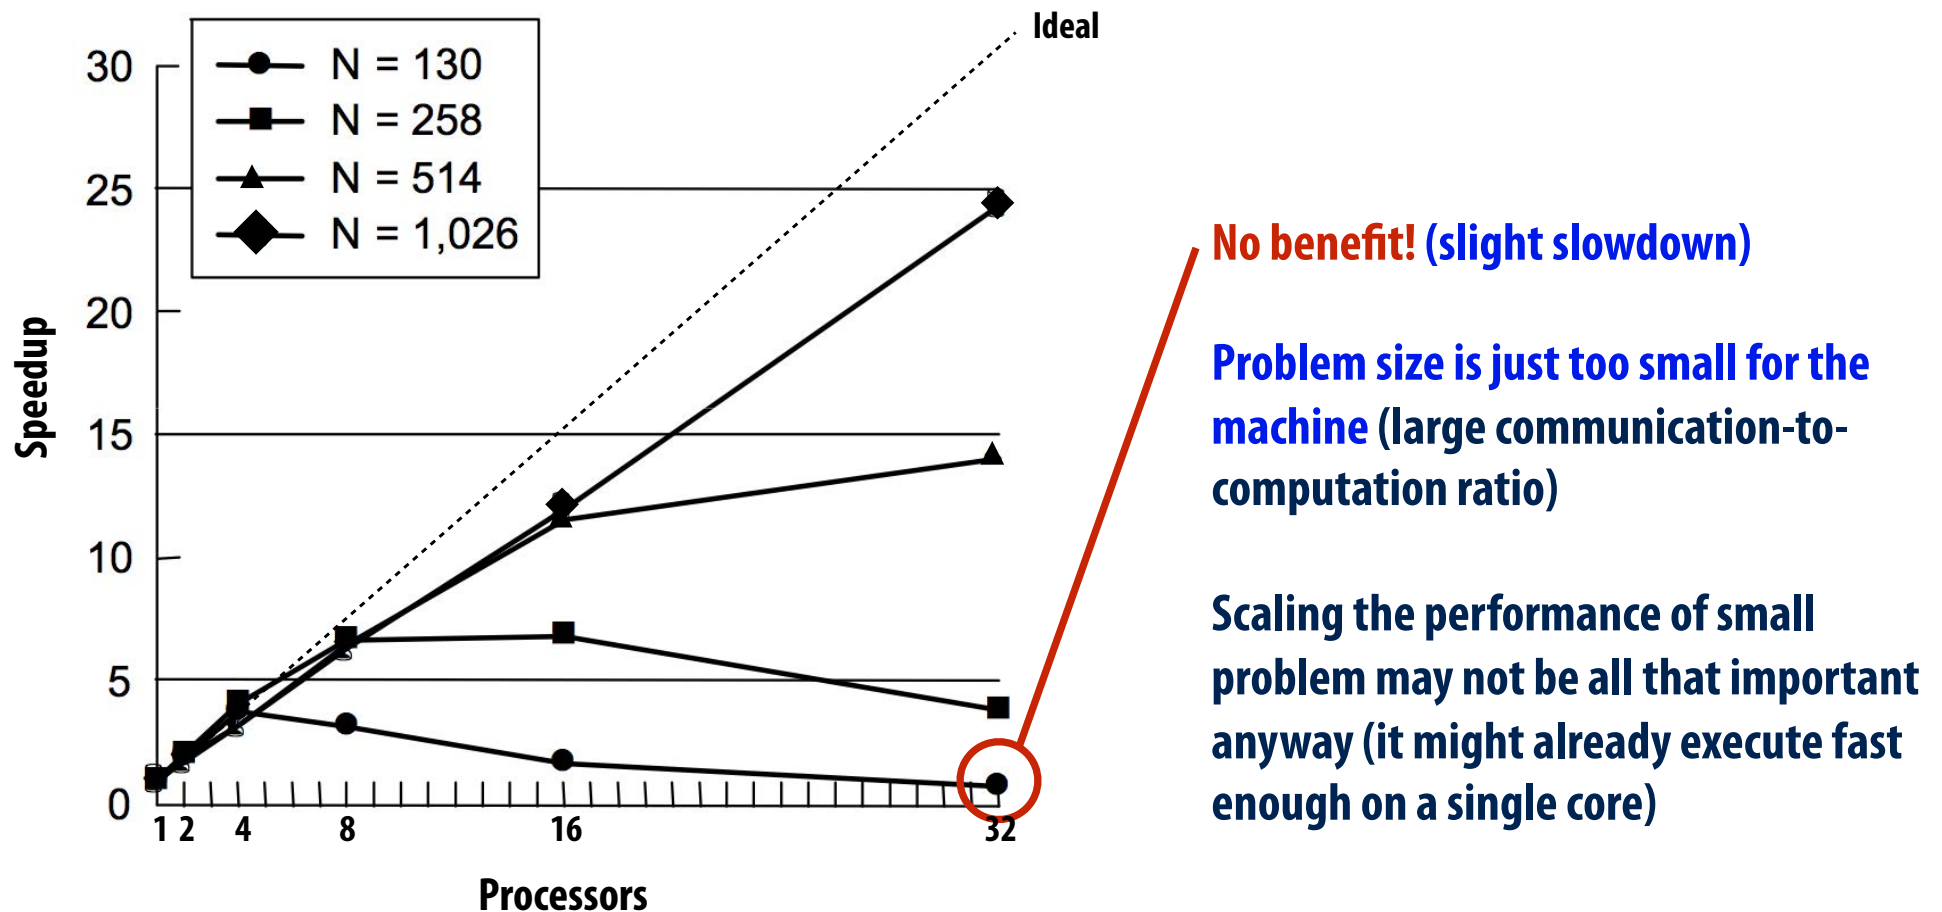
Ideal

N = 130
N = 258
N = 514
N = 1,026

30
25
20
15
10
5
0

Speedup

1 2 4 8 16 32

Processors

No benefit! (slight slowdown)

Problem size is just too small for the machine (large communication-to-computation ratio)

Scaling the performance of small problem may not be all that important anyway (it might already execute fast enough on a single core)